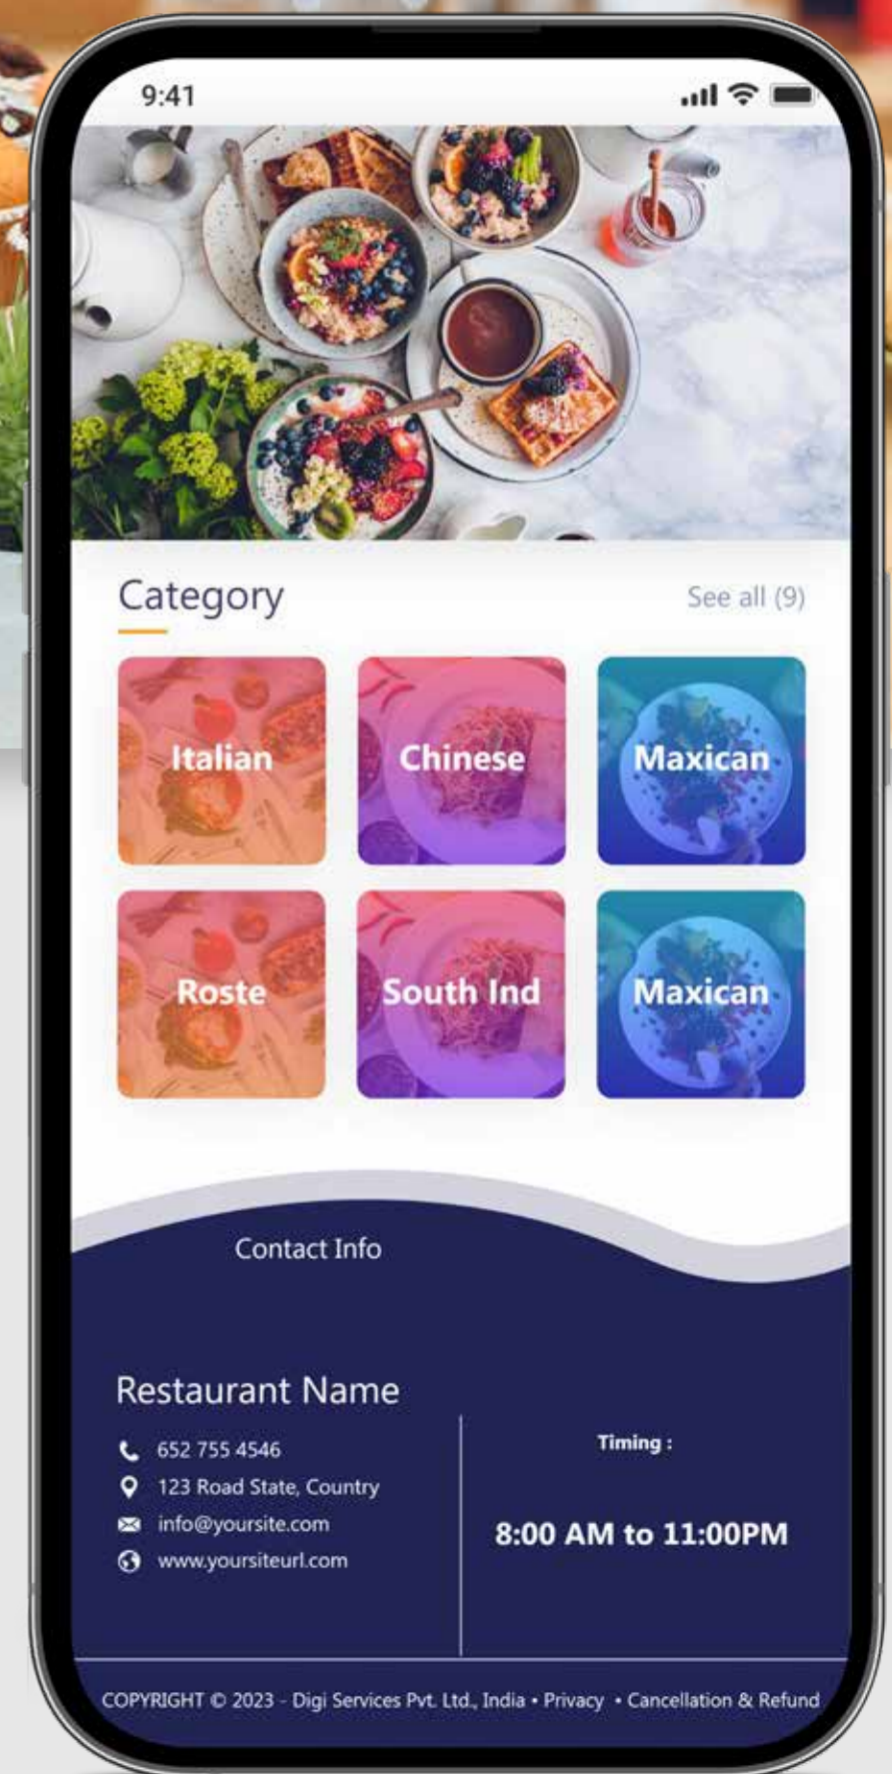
9:41

Category

See all (9)

Italian

Chinese

Maxican

Roste

South Ind

Maxican

Contact Info

Restaurant Name

652 755 4546

123 Road State, Country

info@yoursite.com

www.yoursiteurl.com

Timing :

8:00 AM to 11:00PM

COPYRIGHT © 2023 - Digi Services Pvt. Ltd., India • Privacy • Cancellation & Refund